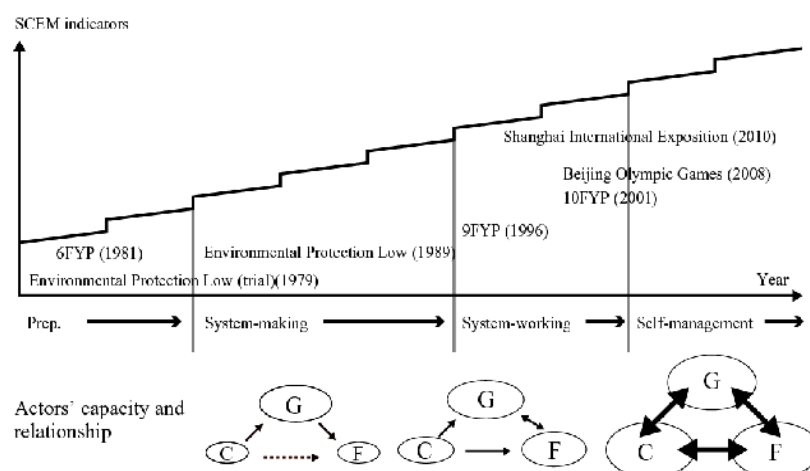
SCEM indicators

Shanghai International Exposition (2010)

Beijing Olympic Games (2008)

10FYP (2001)

9FYP (1996)

6FYP (1981)

Environmental Protection Low (1989)

Environmental Protection Low (trial)(1979)

Year

Prep.

System-making

System-working

Self-management

Actors' capacity and relationship

G

C

F

G

C

F

G

C

F